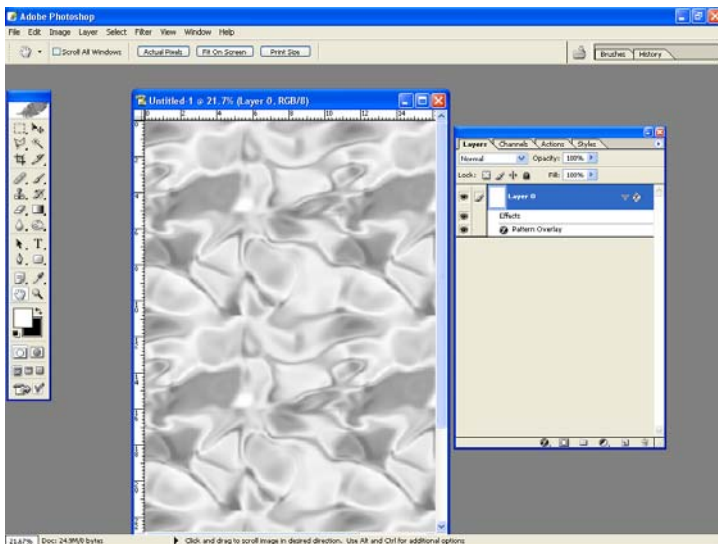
Adobe Photoshop

File Edit Image Layer Select Filter View Window Help

Scroll All Windows Actual Pixels Fit On Screen Print Size

Brushes History

Untitled-1 @ 21.7% (Layer 0, RGB/8)

0 2 4 6 8 10 12 14

Layers Channels Actions Styles

Normal Opacity: 100%

Lock: Fill: 100%

Layer 0

Effects

Pattern Overlay

21.67% Doc: 24.9M/0 bytes

Click and drag to scroll image in desired direction. Use Alt and Ctrl for additional options